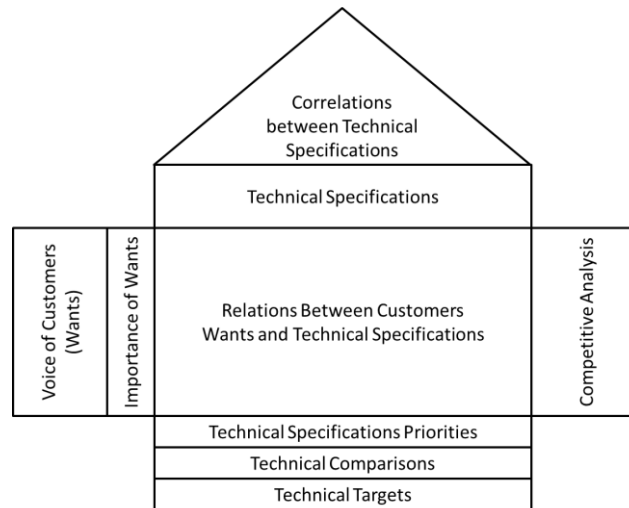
Correlations between Technical Specifications

Technical Specifications

Voice of Customers (Wants)

Importance of Wants

Relations Between Customers Wants and Technical Specifications

Competitive Analysis

Technical Specifications Priorities

Technical Comparisons

Technical Targets